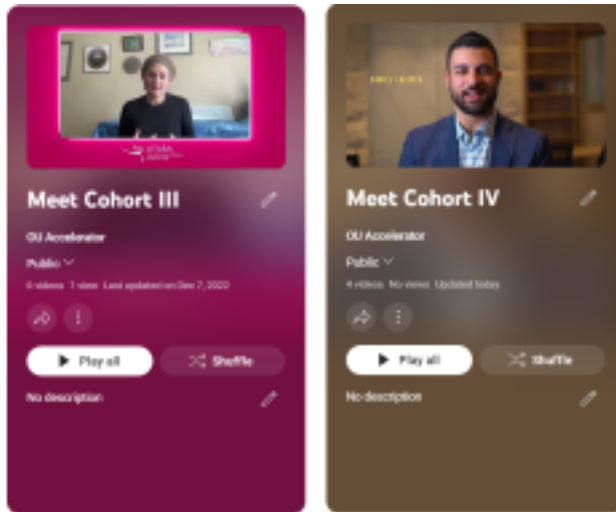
Meet Cohort III

OU Accelerator

Public

4 videos 1 view Last updated on Dec 7, 2022

Play all

Shuffle

No description

Meet Cohort IV

OU Accelerator

Public

4 videos No views Updated today

Play all

Shuffle

No description